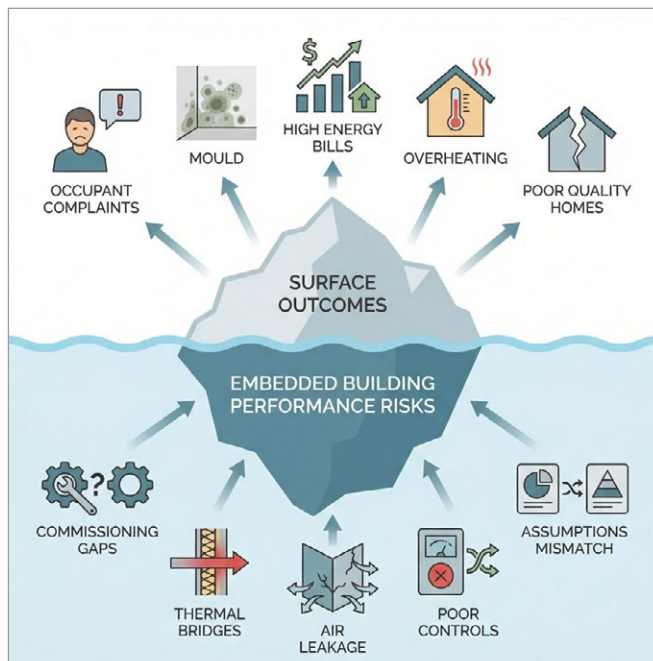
OCCUPANT COMPLAINTS

MOULD

$

HIGH ENERGY BILLS

OVERHEATING

POOR QUALITY HOMES

SURFACE OUTCOMES

EMBEDDED BUILDING PERFORMANCE RISKS

?

COMMISSIONING GAPS

THERMAL BRIDGES

AIR LEAKAGE

POOR CONTROLS

ASSUMPTIONS MISMATCH